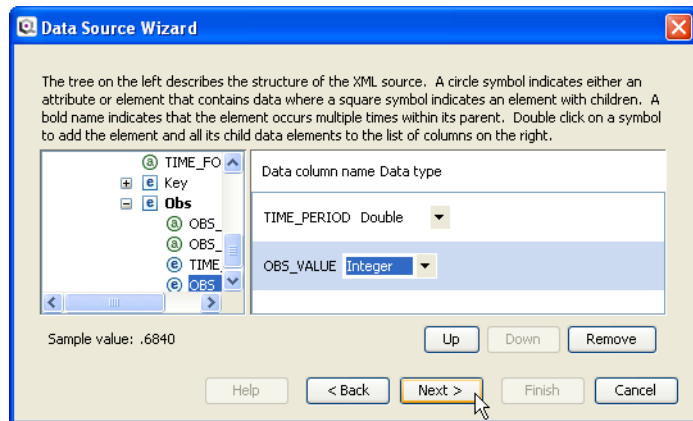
Data Source Wizard

The tree on the left describes the structure of the XML source. A circle symbol indicates either an attribute or element that contains data where a square symbol indicates an element with children. A bold name indicates that the element occurs multiple times within its parent. Double click on a symbol to add the element and all its child data elements to the list of columns on the right.

a TIME_FO
e Key
e Obs
a OBS_
a OBS_
e TIME_
e OBS

Data column name Data type

TIME_PERIOD Double

OBS_VALUE Integer

Sample value: .6840

Up
Down
Remove

Help
< Back
Next >
Finish
Cancel